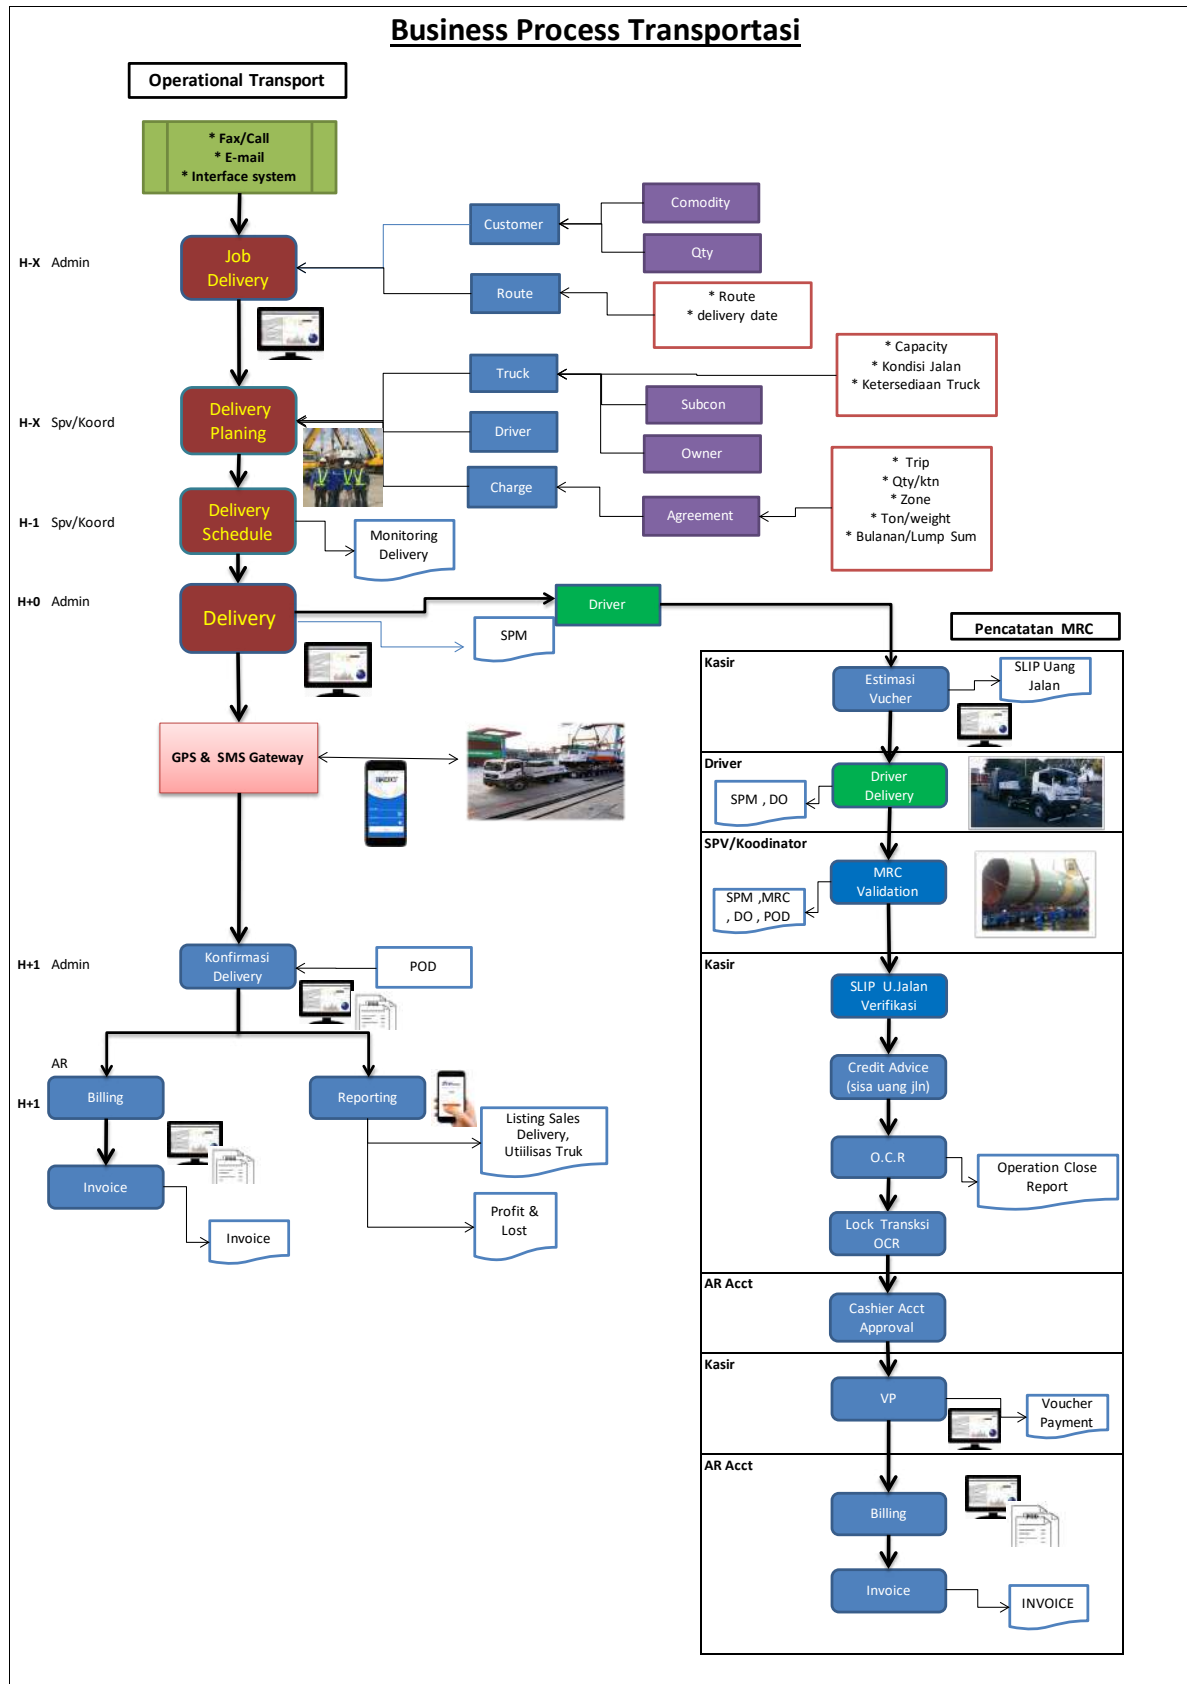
Business Process Transportasi

Operational Transport

* Fax/Call
* E-mail
* Interface system

H-X Admin

Job Delivery

Customer

Comodity

Qty

Route

* Route
* delivery date

* Capacity
* Kondisi Jalan
* Ketersediaan Truck

H-X Spv/Koord

Delivery Planing

Truck

Subcon

Driver

Owner

Charge

Agreement

* Trip
* Qty/ktn
* Zone
* Ton/weight
* Bulanan/Lump Sum

H-1 Spv/Koord

Delivery Schedule

Monitoring Delivery

H+0 Admin

Delivery

Driver

SPM

Pencatatan MRC

Kasir

Estimasi Vucher

SLIP Uang Jalan

GPS & SMS Gateway

Driver

SPM , DO

Driver Delivery

SPV/Koodinator

SPM ,MRC , DO , POD

MRC Validation

H+1 Admin

Konfirmasi Delivery

POD

Kasir

SLIP U.Jalan Verifikasi

Credit Advice (sisa uang jln)

AR

H+1

Billing

Reporting

Listing Sales Delivery, Utiilisas Truk

O.C.R

Operation Close Report

Invoice

Invoice

Profit & Lost

Lock Transksi OCR

AR Acct

Cashier Acct Approval

Kasir

VP

Voucher Payment

AR Acct

Billing

Invoice

INVOICE